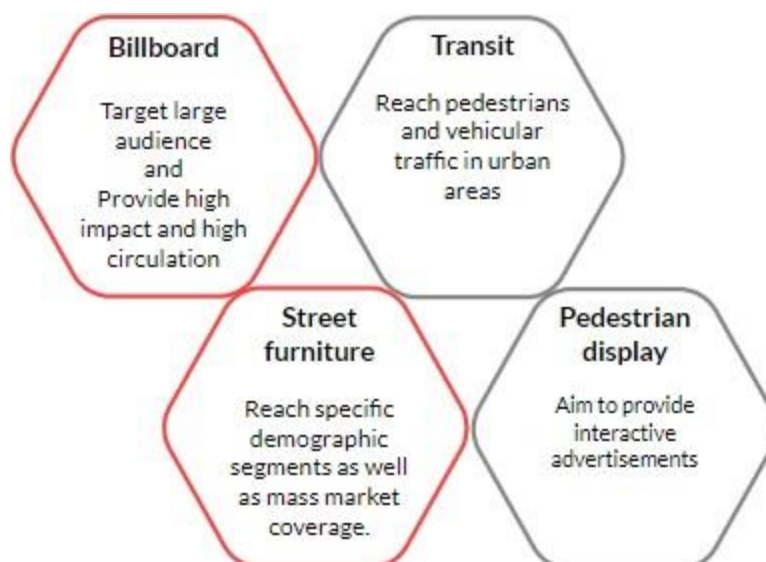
Billboard

Target large audience and Provide high impact and high circulation

Transit

Reach pedestrians and vehicular traffic in urban areas

Street furniture

Reach specific demographic segments as well as mass market coverage.

Pedestrian display

Aim to provide interactive advertisements